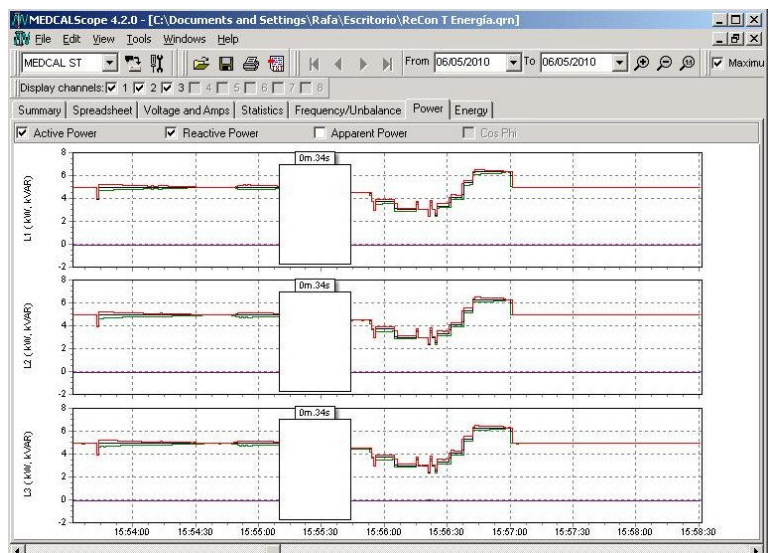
MEDCALScope 4.2.0 - [C:\Documents and Settings\Rafa\Escritorio\ReCon T Energía.qrn]

File Edit View Tools Windows Help

MEDCAL ST

From 06/05/2010 To 06/05/2010

Maximu

Display channels: 1 2 3 4 5 6 7 8

Summary | Spreadsheet | Voltage and Amps | Statistics | Frequency/Unbalance | Power | Energy

Active Power  Reactive Power  Apparent Power  Cos Phi

L1 (kW, kVAR)
8
6
4
2
0
-2
0m.34s

L2 (kW, kVAR)
8
6
4
2
0
-2
0m.34s

L3 (kW, kVAR)
8
6
4
2
0
-2
0m.34s

15:54:00 15:54:30 15:55:00 15:55:30 15:56:00 15:56:30 15:57:00 15:57:30 15:58:00 15:58:30